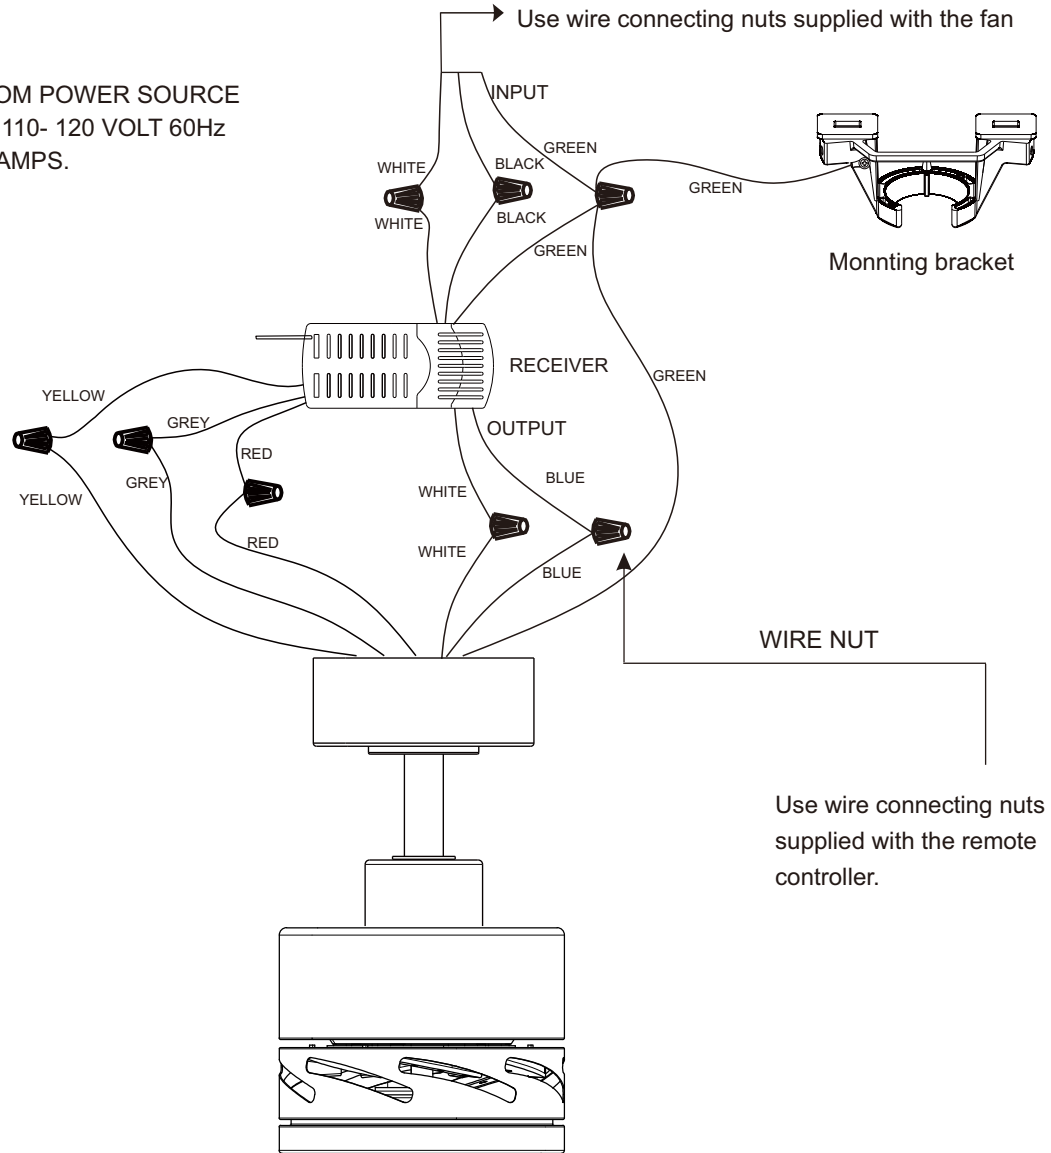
Use wire connecting nuts supplied with the fan

OM POWER SOURCE
110- 120 VOLT 60Hz
AMPS.

INPUT
GREEN
WHITE
BLACK
WHITE
BLACK
GREEN
GREEN

Monnting bracket

RECEIVER
GREEN
YELLOW
GREY
RED
GREY
YELLOW
OUTPUT
BLUE
WHITE
RED
WHITE
BLUE

WIRE NUT

Use wire connecting nuts supplied with the remote controller.